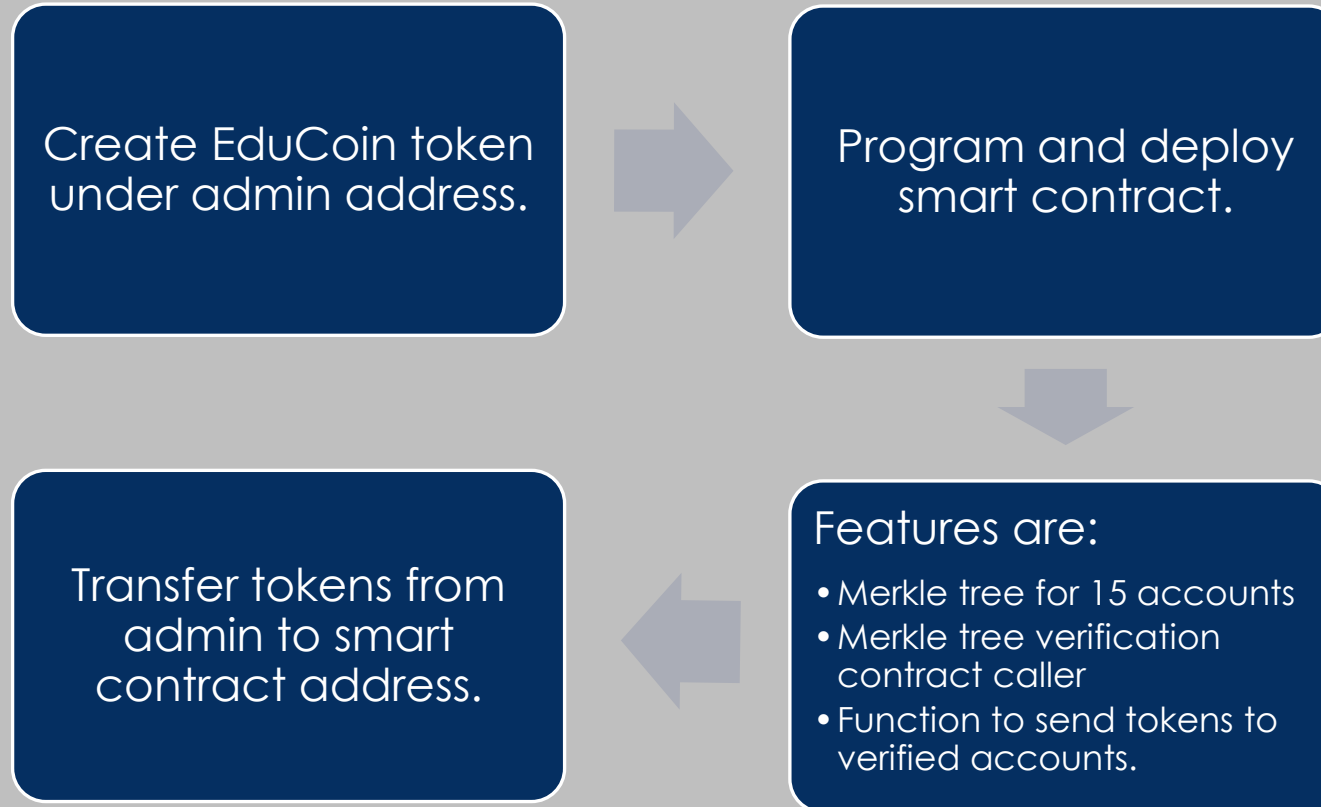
Create EduCoin token under admin address.

Program and deploy smart contract.

Features are:

- Merkle tree for 15 accounts
- Merkle tree verification contract caller
- Function to send tokens to verified accounts.

Transfer tokens from admin to smart contract address.